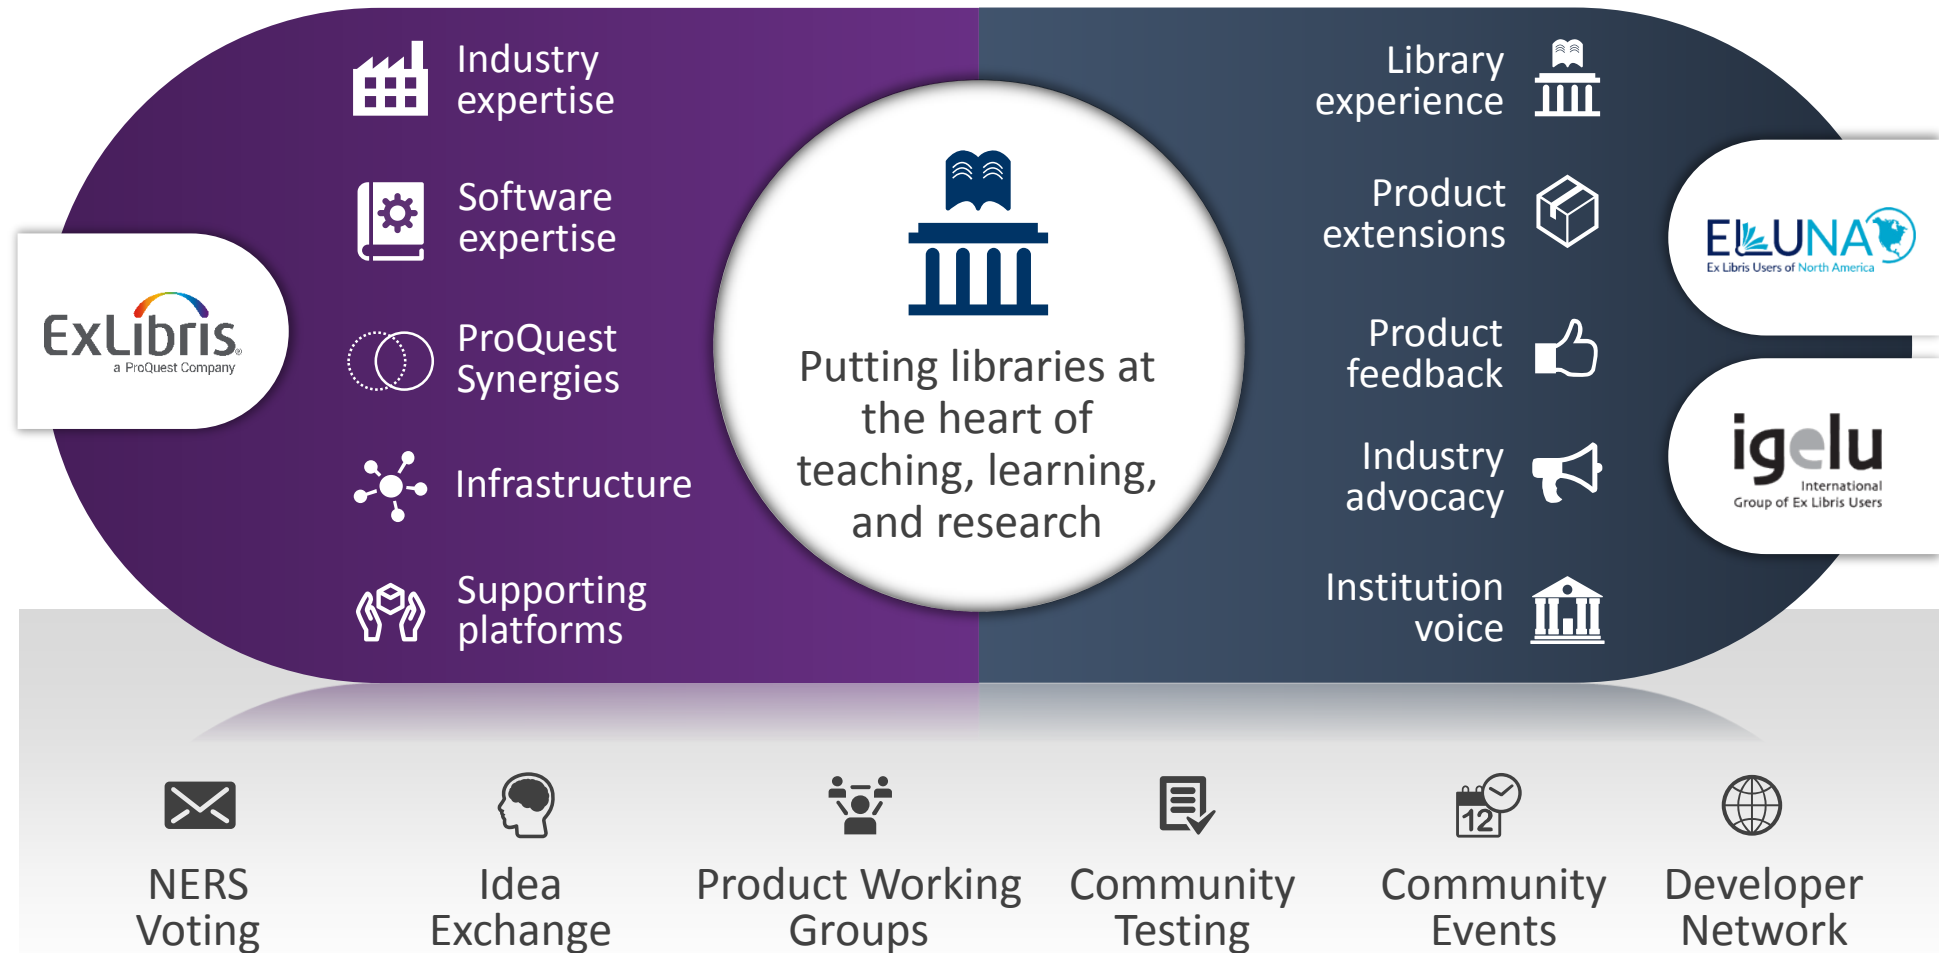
ExLibris
a ProQuest Company

Industry expertise

Software expertise

ProQuest Synergies

Infrastructure

Supporting platforms

Putting libraries at the heart of teaching, learning, and research

Library experience

Product extensions

Product feedback

Industry advocacy

Institution voice

ELUNA
Ex Libris Users of North America

igelu
International Group of Ex Libris Users

NERS Voting

Idea Exchange

Product Working Groups

Community Testing

12

Community Events

Developer Network